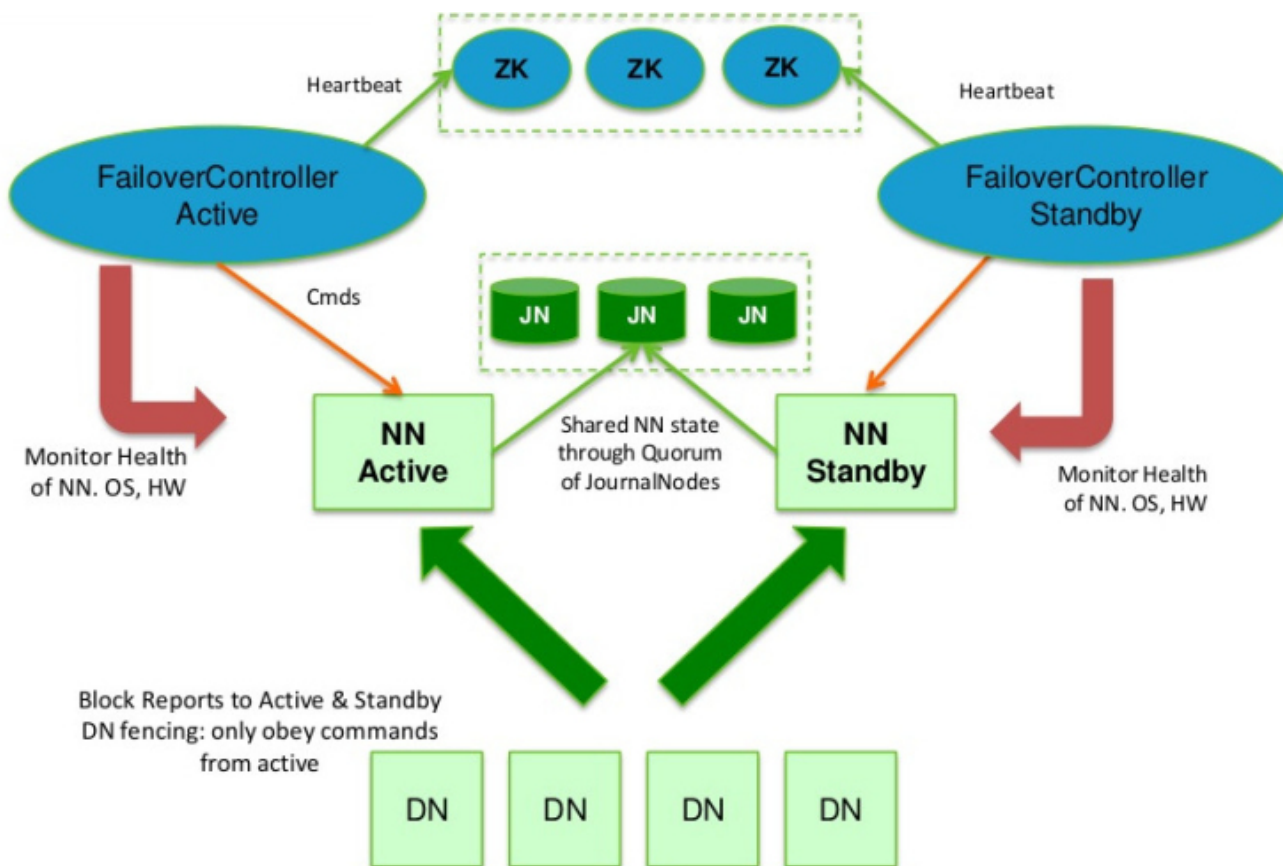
ZK ZK ZK

Heartbeat

Heartbeat

FailoverController Active

FailoverController Standby

Cmds

JN JN JN

NN Active

Shared NN state through Quorum of JournalNodes

NN Standby

Monitor Health of NN. OS, HW

Monitor Health of NN. OS, HW

Block Reports to Active & Standby DN fencing: only obey commands from active

DN DN DN DN